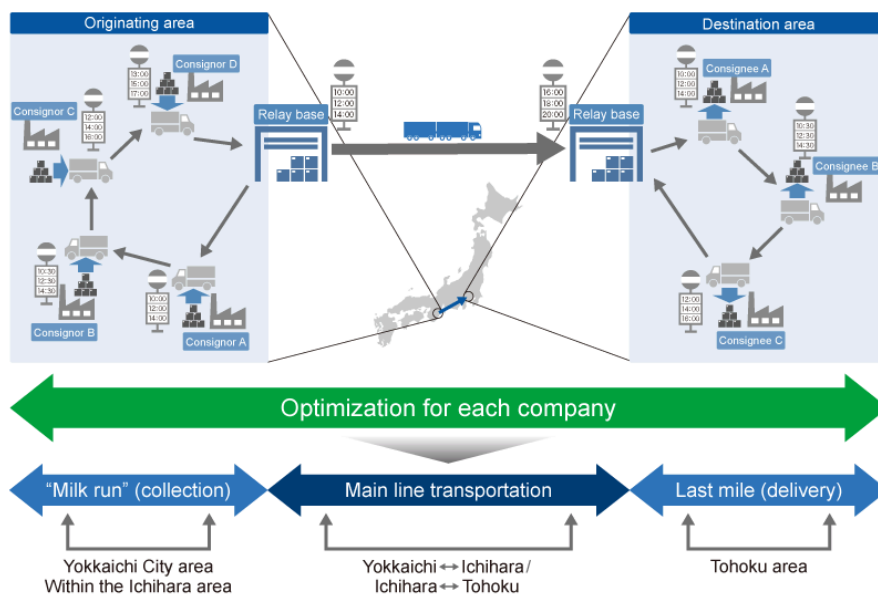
Originating area

Consignor D
13:00
15:00
17:00

Consignor C
12:00
14:00
16:00

10:30
12:30
14:30
Consignor B

10:00
12:00
14:00
Consignor A

Relay base

10:00
12:00
14:00

16:00
18:00
20:00

Relay base

Destination area

Consignee A
10:00
12:00
14:00

10:30
12:30
14:30
Consignee B

12:00
14:00
16:00
Consignee C

Optimization for each company

"Milk run" (collection)

Main line transportation

Last mile (delivery)

Yokkaichi City area
Within the Ichihara area

Yokkaichi ↔ Ichihara / Ichihara ↔ Tohoku

Tohoku area